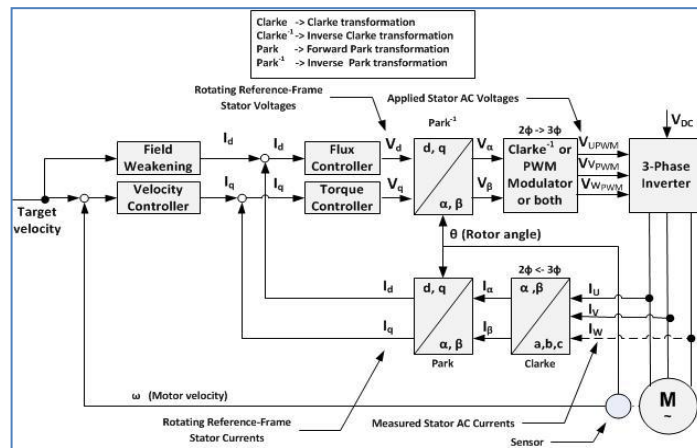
Clarke -> Clarke transformation
Clarke$^{-1}$ -> Inverse Clarke transformation
Park -> Forward Park transformation
Park$^{-1}$ -> Inverse Park transformation

Rotating Reference-Frame Stator Voltages

Applied Stator AC Voltages

Park$^{-1}$

$2\phi \to 3\phi$

$V_{DC}$

Field Weakening

$I_d$

$I_d$

Flux Controller

$V_d$

d, q

$V_\alpha$

Clarke$^{-1}$ or PWM Modulator or both

$V_{UPWM}$

$V_{VPWM}$

$V_{WPWM}$

3-Phase Inverter

Target velocity

Velocity Controller

$I_q$

$I_q$

Torque Controller

$V_q$

α, β

$V_\beta$

θ (Rotor angle)

$2\phi \leftarrow 3\phi$

$I_d$

d, q

$I_\alpha$

α ,β

$I_U$

$I_V$

$I_q$

α, β

$I_\beta$

a,b,c

$I_W$

Park

Clarke

ω (Motor velocity)

M
~

Rotating Reference-Frame Stator Currents

Measured Stator AC Currents

Sensor